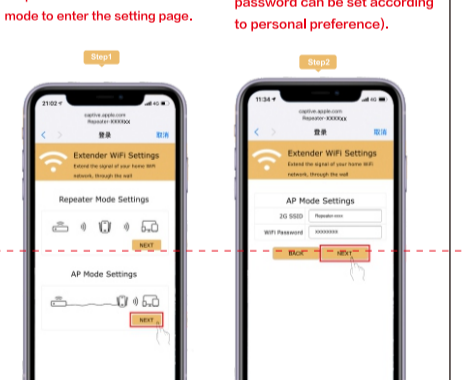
mode to enter the setting page.

password can be set according to personal preference).

Step1

21:02

captive.apple.com
Repeater-XXXXXX

登录

取消

Extender WiFi Settings

Extend the signal of your home WiFi network, through the wall

Repeater Mode Settings

NEXT

AP Mode Settings

NEXT

Step2

11:34

captive.apple.com
Repeater-XXXXXX

登录

取消

Extender WiFi Settings

Extend the signal of your home WiFi network, through the wall

AP Mode Settings

2G SSID

Repeater-xxxx

WiFi Password

xxxxxxxx

BACK

NEXT